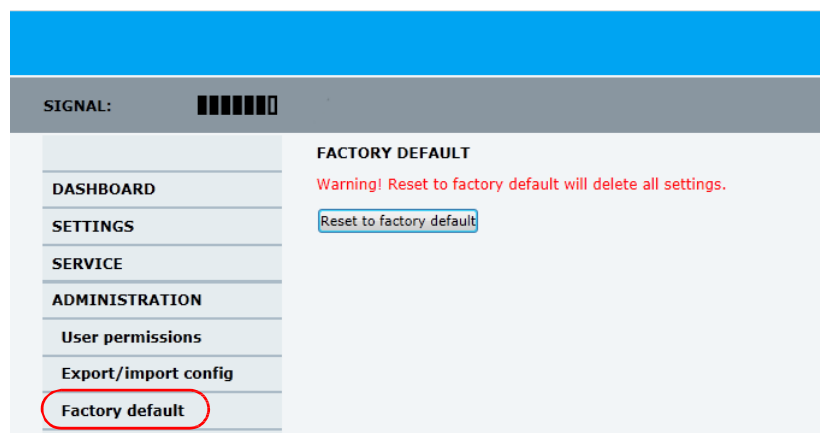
SIGNAL:

DASHBOARD
SETTINGS
SERVICE
ADMINISTRATION
User permissions
Export/import config
Factory default

FACTORY DEFAULT

Warning! Reset to factory default will delete all settings.

Reset to factory default